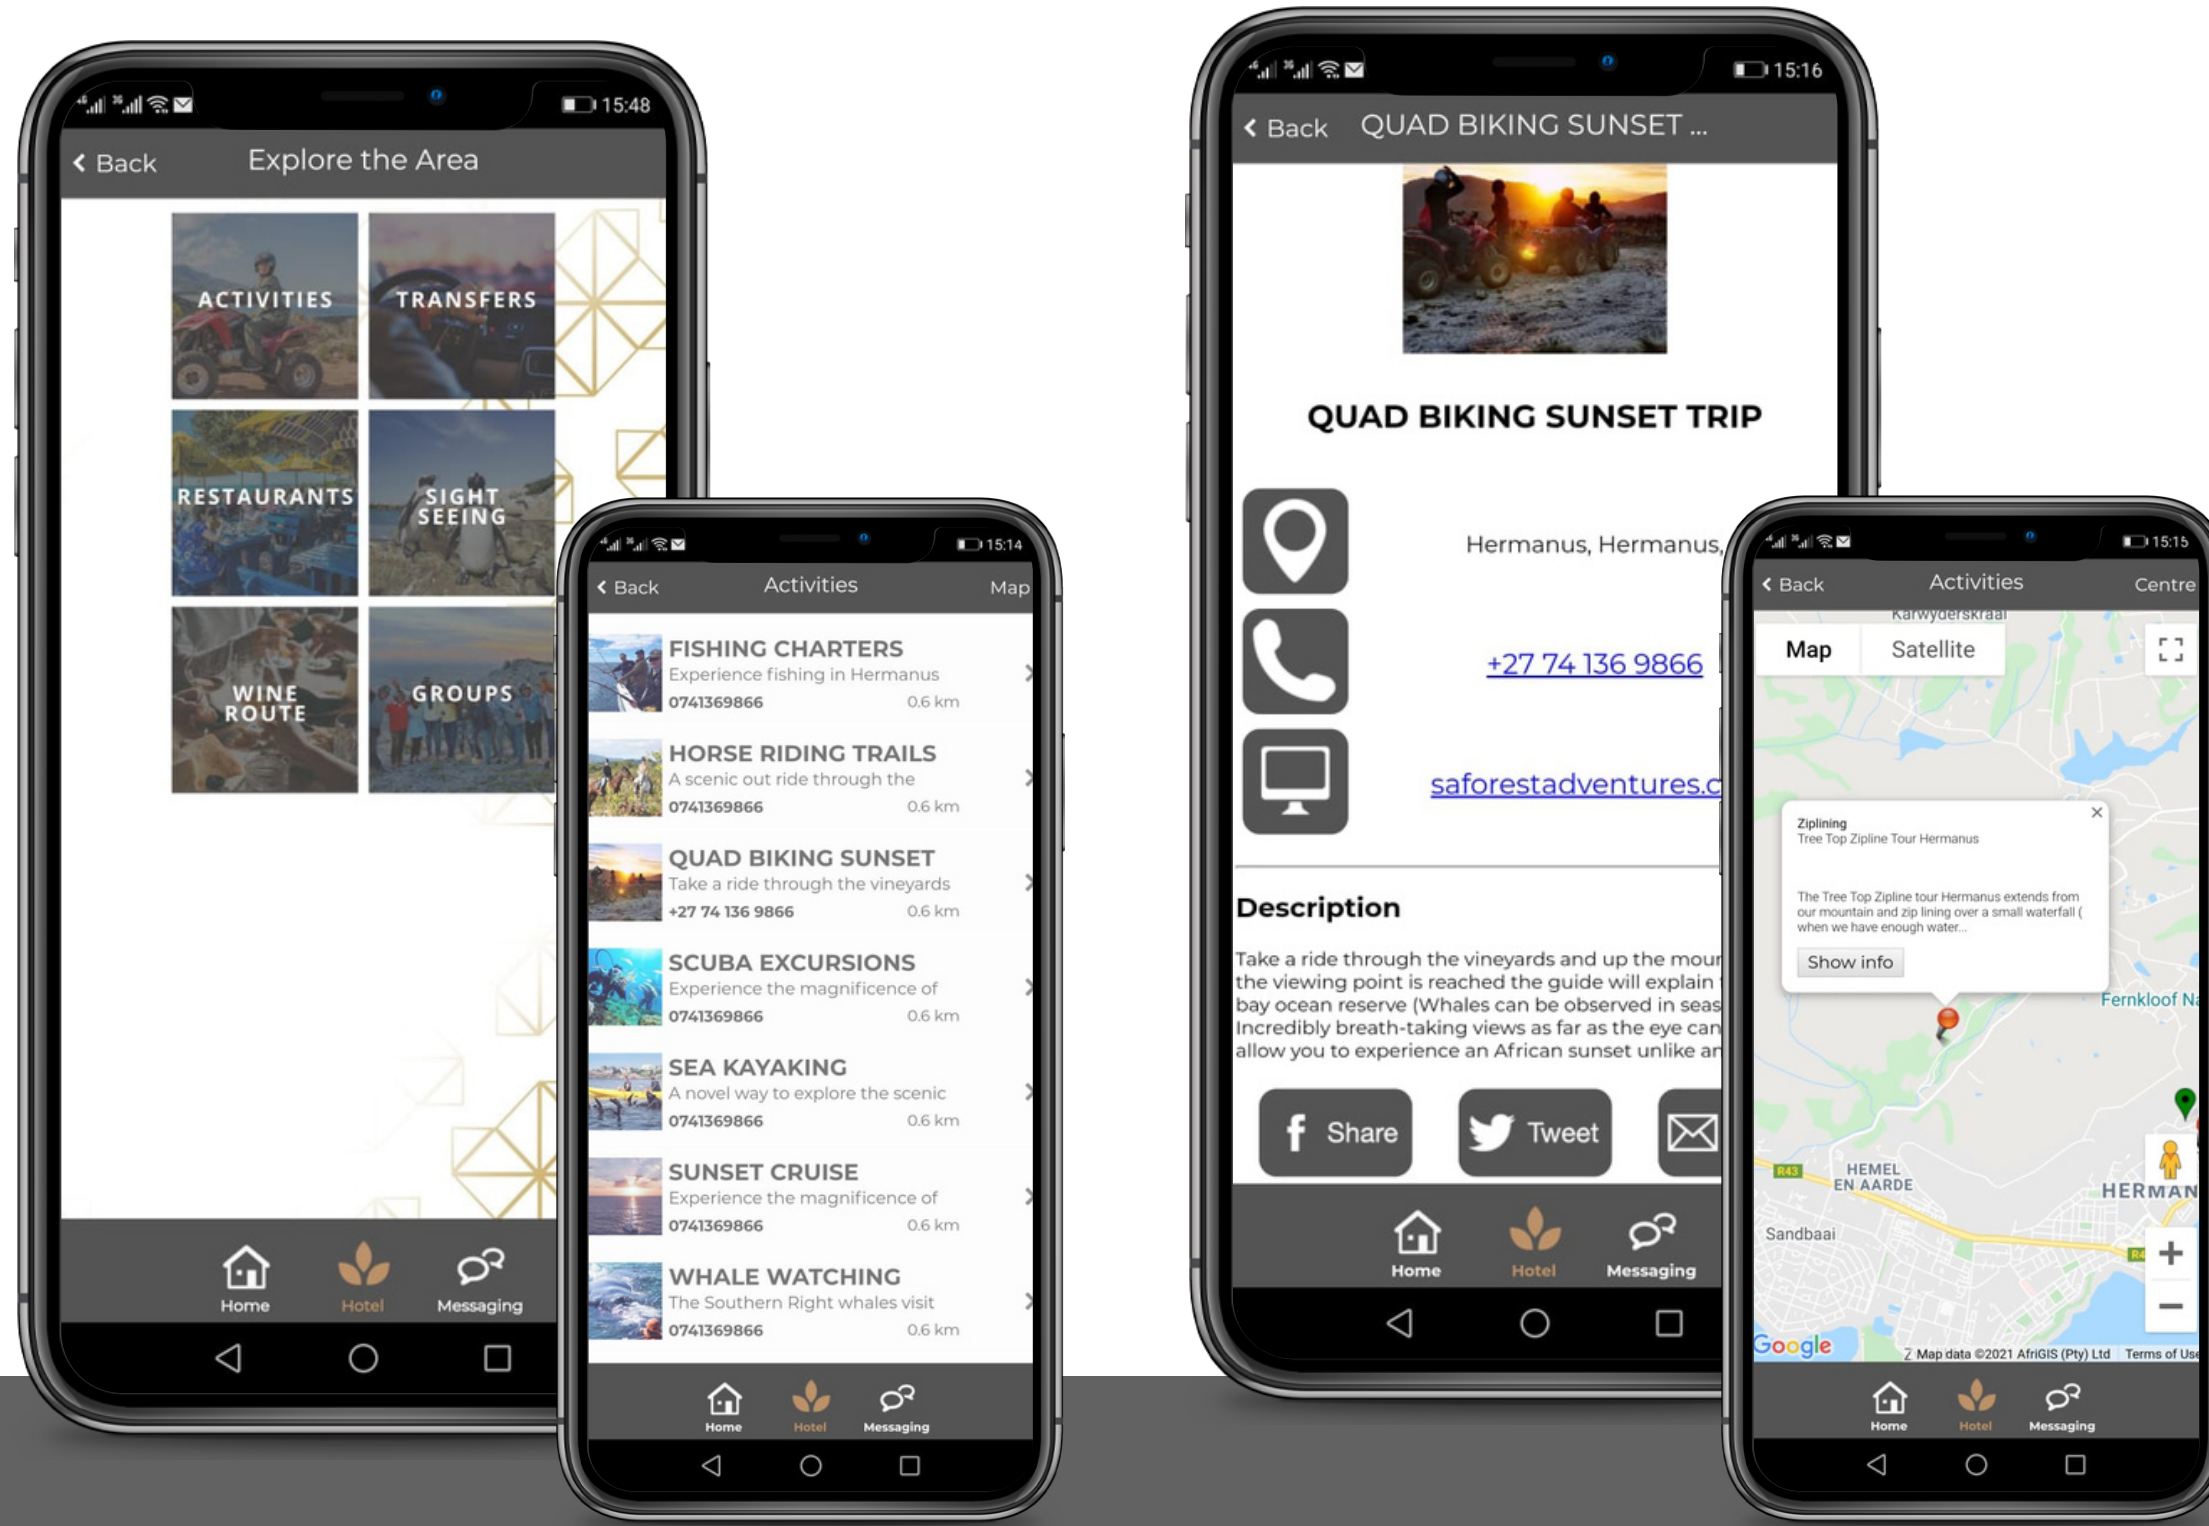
15:48
Back Explore the Area

ACTIVITIES
TRANSFERS
RESTAURANTS
SIGHT SEEING
WINE ROUTE
GROUPS

Home Hotel Messaging

15:14
Back Activities Map

FISHING CHARTERS
Experience fishing in Hermanus
0741369866 0.6 km

HORSE RIDING TRAILS
A scenic out ride through the
0741369866 0.6 km

QUAD BIKING SUNSET
Take a ride through the vineyards
+27 74 136 9866 0.6 km

SCUBA EXCURSIONS
Experience the magnificence of
0741369866 0.6 km

SEA KAYAKING
A novel way to explore the scenic
0741369866 0.6 km

SUNSET CRUISE
Experience the magnificence of
0741369866 0.6 km

WHALE WATCHING
The Southern Right whales visit
0741369866 0.6 km

Home Hotel Messaging

15:16
Back QUAD BIKING SUNSET ...

QUAD BIKING SUNSET TRIP

Hermanus, Hermanus,
+27 74 136 9866
saforestadventures.c

Description
Take a ride through the vineyards and up the mour the viewing point is reached the guide will explain bay ocean reserve (Whales can be observed in seas Incredibly breath-taking views as far as the eye can allow you to experience an African sunset unlike ar

Share Tweet

Home Hotel Messaging

15:15
Back Activities Centre
Karwyderskraal
Map Satellite
Ziplining
Tree Top Zipline Tour Hermanus
The Tree Top Zipline tour Hermanus extends from our mountain and zip lining over a small waterfall ( when we have enough water...
Show info
Fernkloof Na
R43
HEMEL EN AARDE
HERMAN
Sandbaai
Google
Map data ©2021 AfriGIS (Pty) Ltd Terms of Use
Home Hotel Messaging